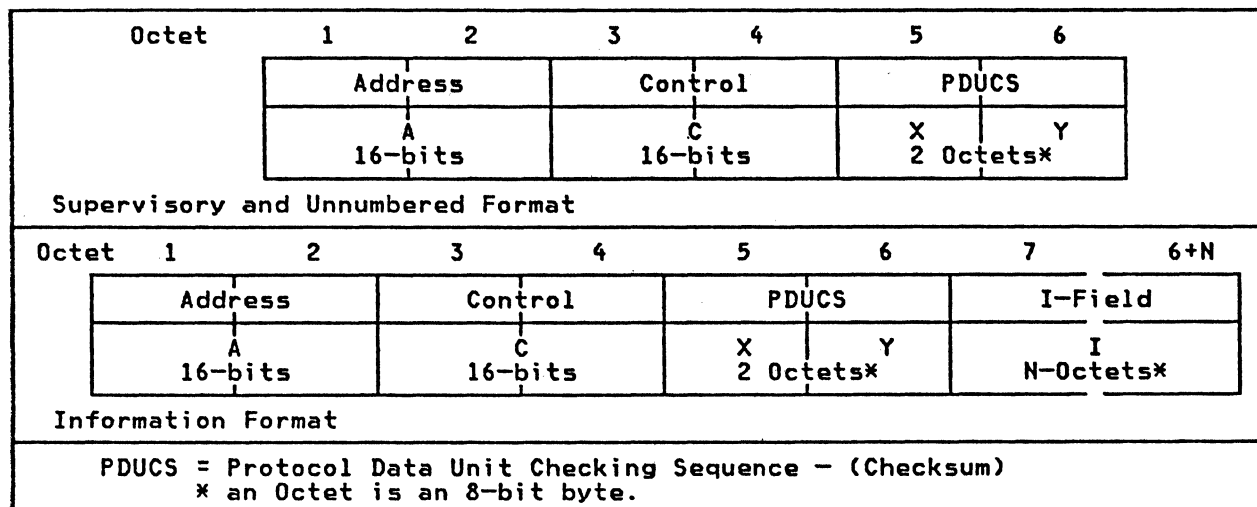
Octet 1 2 3 4 5 6

| Address | Control | PDUCS |
|---|---|---|
| A 16-bits | C 16-bits | X Y 2 Octets* |

Supervisory and Unnumbered Format

Octet 1 2 3 4 5 6 7 6+N

| Address | Control | PDUCS | I-Field |
|---|---|---|---|
| A 16-bits | C 16-bits | X Y 2 Octets* | I N-Octets* |

Information Format

PDUCS = Protocol Data Unit Checking Sequence — (Checksum)
* an Octet is an 8-bit byte.